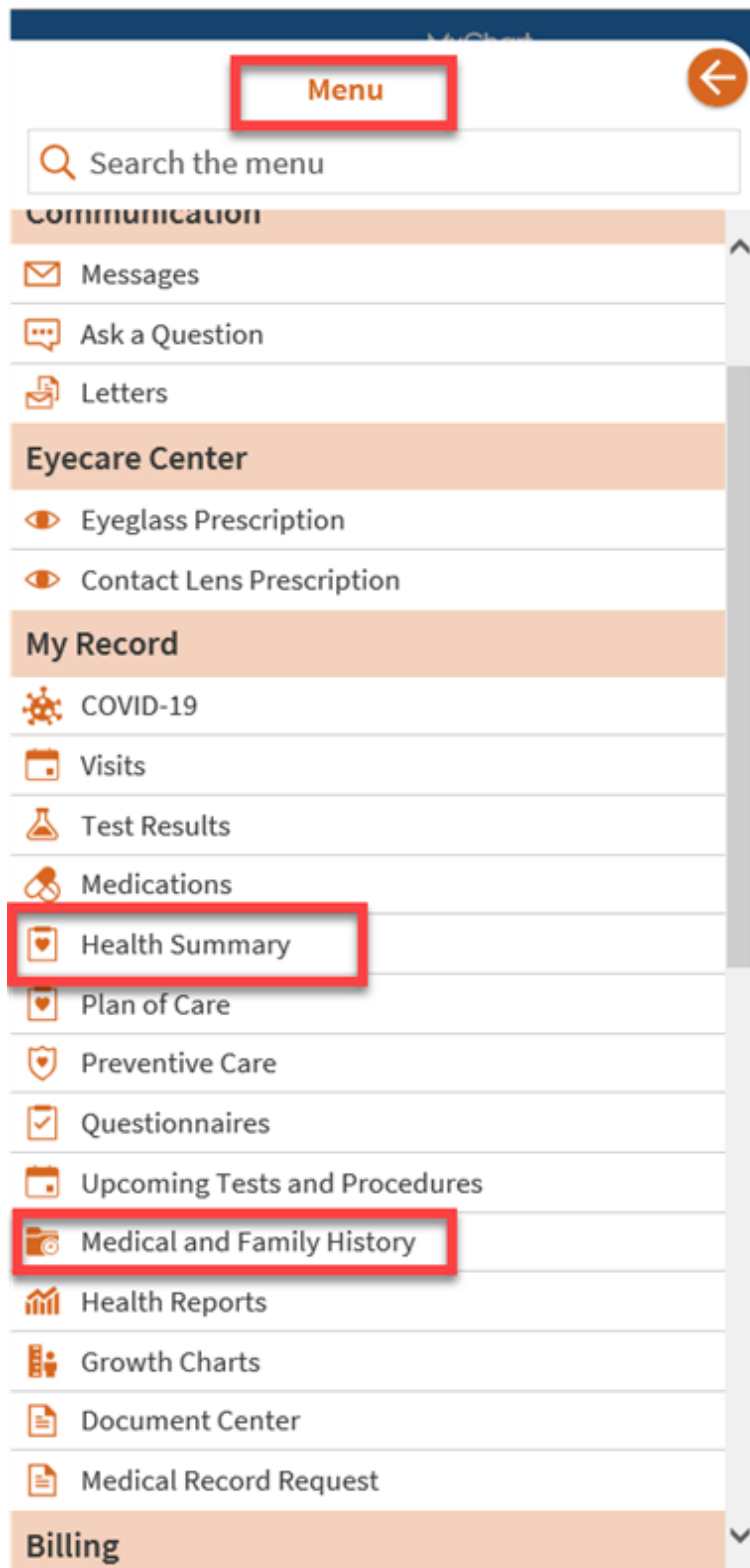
MyChart

Menu

Search the menu

Communication

Messages

Ask a Question

Letters

Eyecare Center

Eyeglass Prescription

Contact Lens Prescription

My Record

COVID-19

Visits

Test Results

Medications

Health Summary

Plan of Care

Preventive Care

Questionnaires

Upcoming Tests and Procedures

Medical and Family History

Health Reports

Growth Charts

Document Center

Medical Record Request

Billing